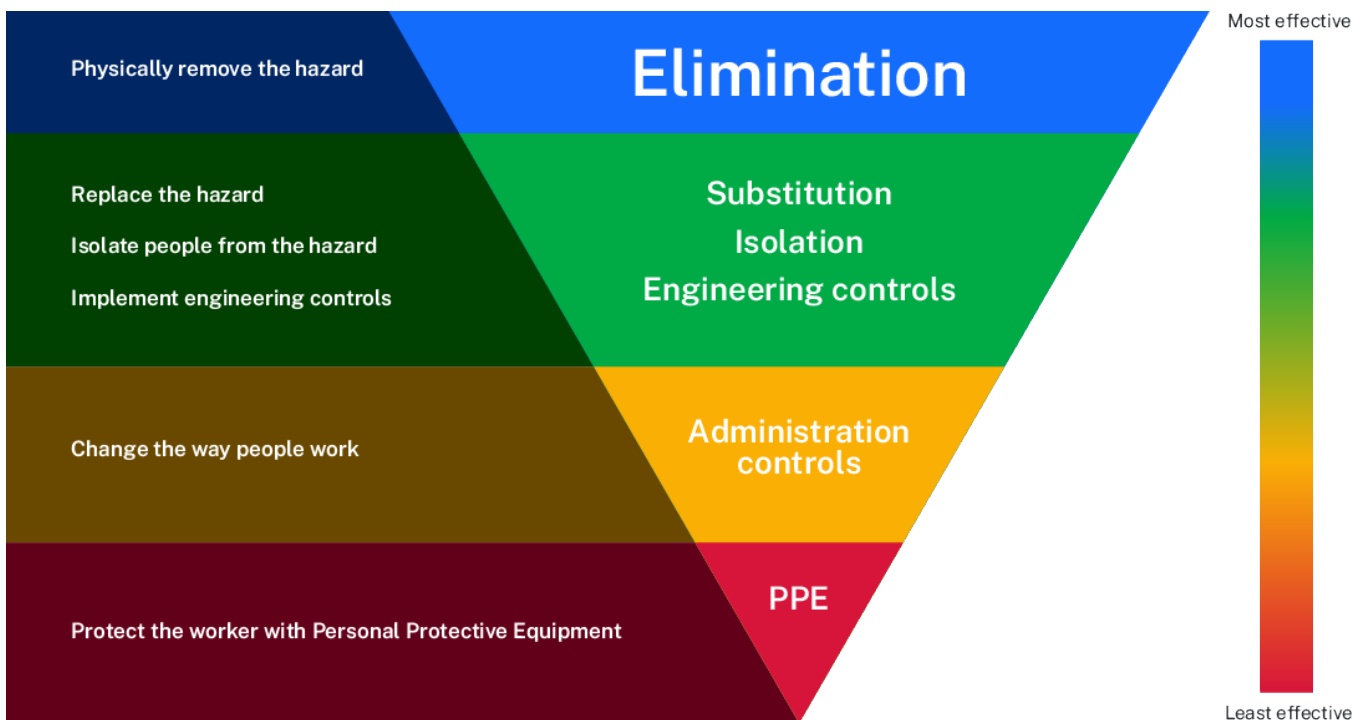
Most effective

Physically remove the hazard

Elimination

Replace the hazard

Isolate people from the hazard

Implement engineering controls

Substitution

Isolation

Engineering controls

Change the way people work

Administration controls

Protect the worker with Personal Protective Equipment

PPE

Least effective